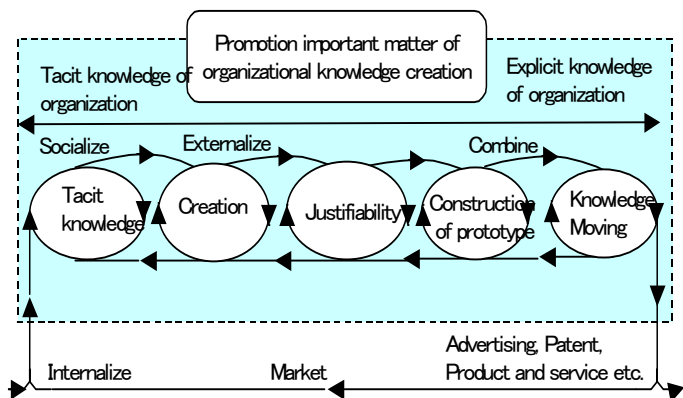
Promotion important matter of organizational knowledge creation

Tacit knowledge of organization

Explicit knowledge of organization

Socialize

Externalize

Combine

Tacit knowledge

Creation

Justifiability

Construction of prototype

Knowledge Moving

Internalize

Market

Advertising, Patent, Product and service etc.